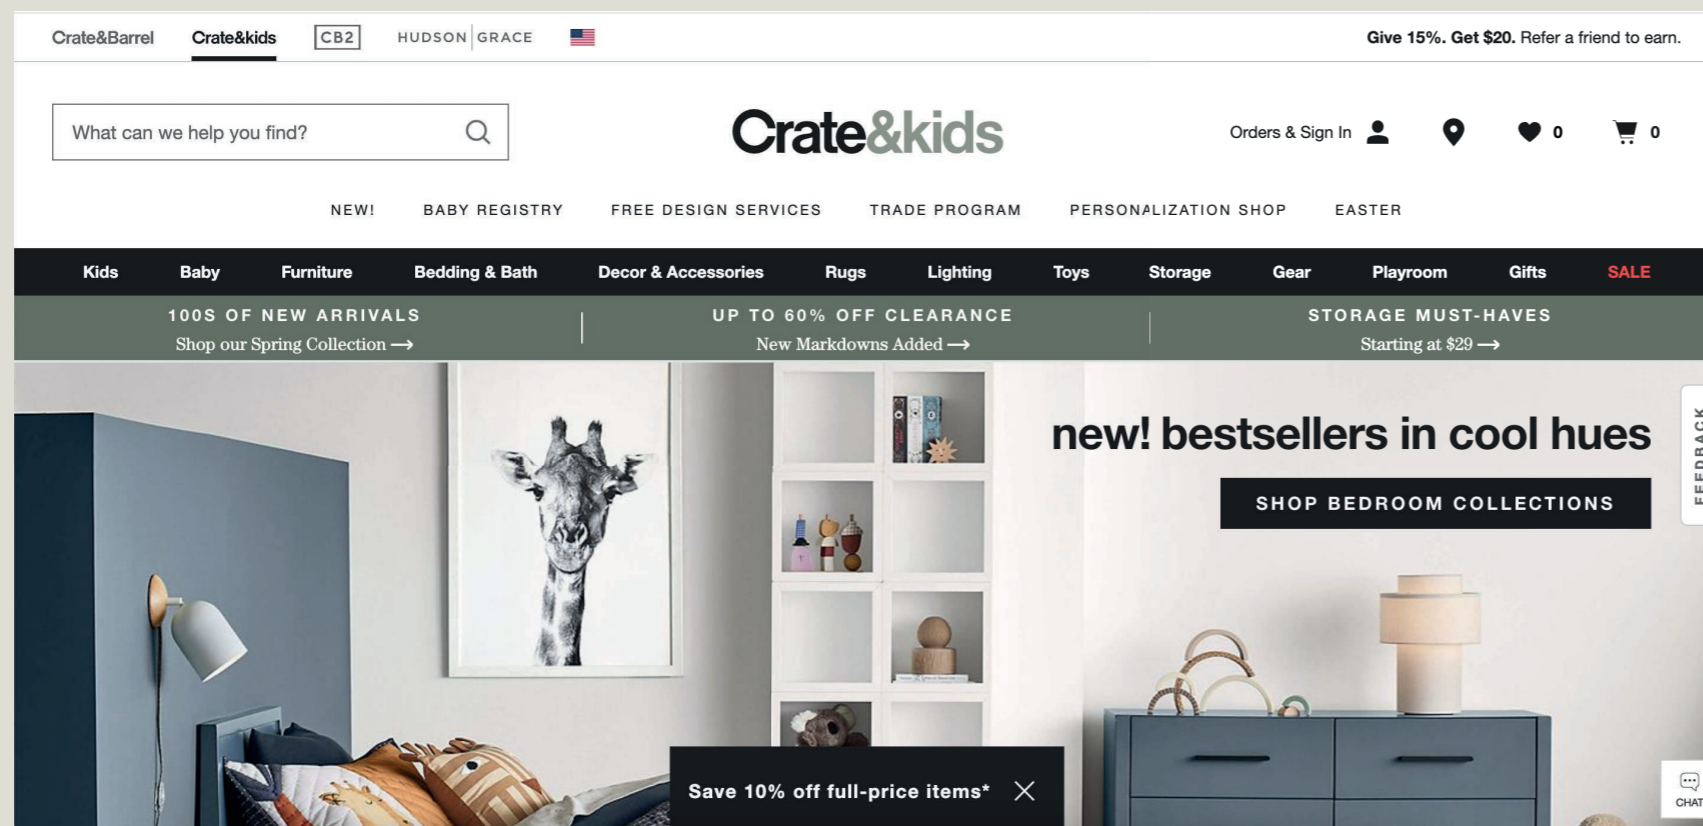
Crate&Barrel Crate&kids CB2 HUDSON GRACE

Give 15%. Get $20. Refer a friend to earn.

What can we help you find?

Crate&kids

Orders & Sign In 0 0

NEW! BABY REGISTRY FREE DESIGN SERVICES TRADE PROGRAM PERSONALIZATION SHOP EASTER

Kids Baby Furniture Bedding & Bath Decor & Accessories Rugs Lighting Toys Storage Gear Playroom Gifts SALE

100S OF NEW ARRIVALS
Shop our Spring Collection ⟶

UP TO 60% OFF CLEARANCE
New Markdowns Added ⟶

STORAGE MUST-HAVES
Starting at $29 ⟶

new! bestsellers in cool hues

SHOP BEDROOM COLLECTIONS

FEEDBACK

Save 10% off full-price items*

CHAT